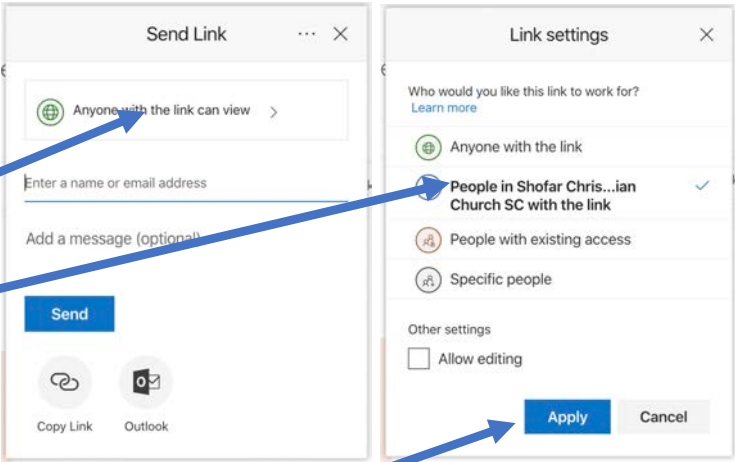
Send Link ··· ×

Anyone with the link can view >

Enter a name or email address

Add a message (optional)

Send

Copy Link

Outlook

Link settings ×

Who would you like this link to work for?
Learn more

Anyone with the link

People in Shofar Chris...ian Church SC with the link ✓

People with existing access

Specific people

Other settings

Allow editing

Apply

Cancel